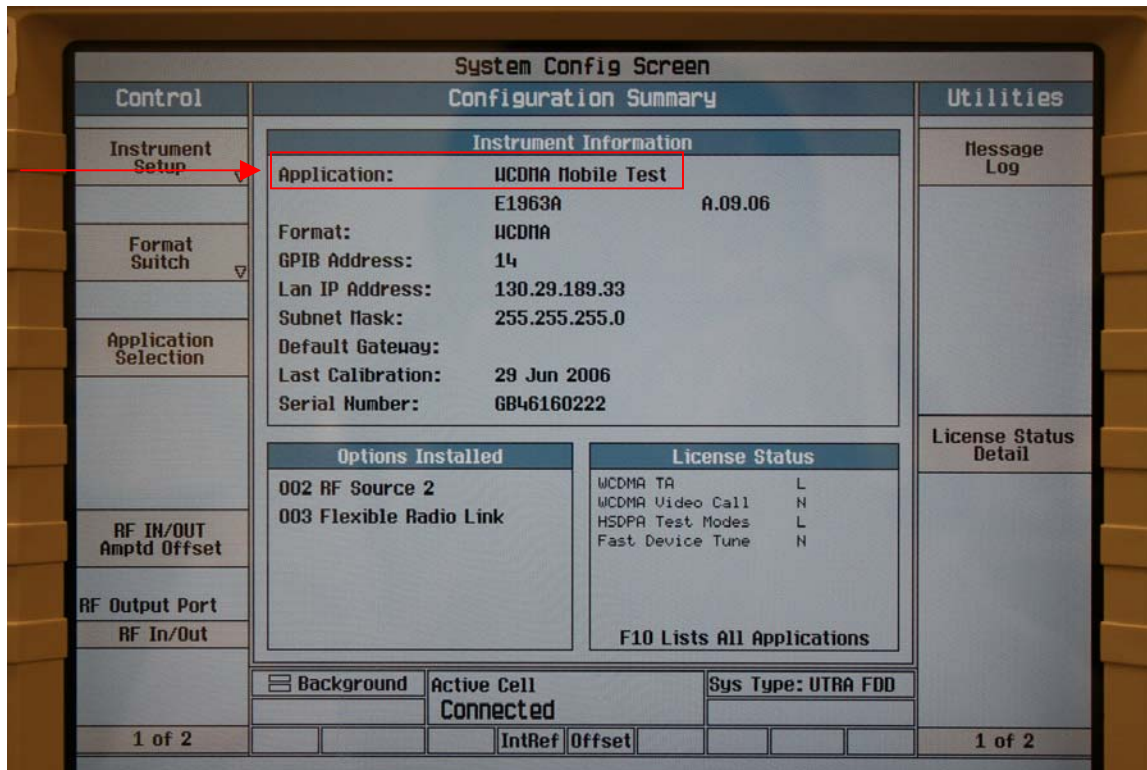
System Config Screen

Control

Instrument Setup

Format Switch

Application Selection

RF IN/OUT Amptd Offset

RF Output Port

RF In/Out

1 of 2

Configuration Summary

Instrument Information

| Application: | WCDMA Mobile Test | |
|---|---|---|
| | E1963A | A.09.06 |
| Format: | WCDMA | |
| GPIB Address: | 14 | |
| Lan IP Address: | 130.29.189.33 | |
| Subnet Mask: | 255.255.255.0 | |
| Default Gateway: | | |
| Last Calibration: | 29 Jun 2006 | |
| Serial Number: | GB46160222 | |

Options Installed

002 RF Source 2

003 Flexible Radio Link

License Status

| WCDMA TA | L |
|---|---|
| WCDMA Video Call | N |
| HSDPA Test Modes | L |
| Fast Device Tune | N |

F10 Lists All Applications

Background

Active Cell

Connected

Sys Type: UTRA FDD

IntRef

Offset

Utilities

Message Log

License Status Detail

1 of 2